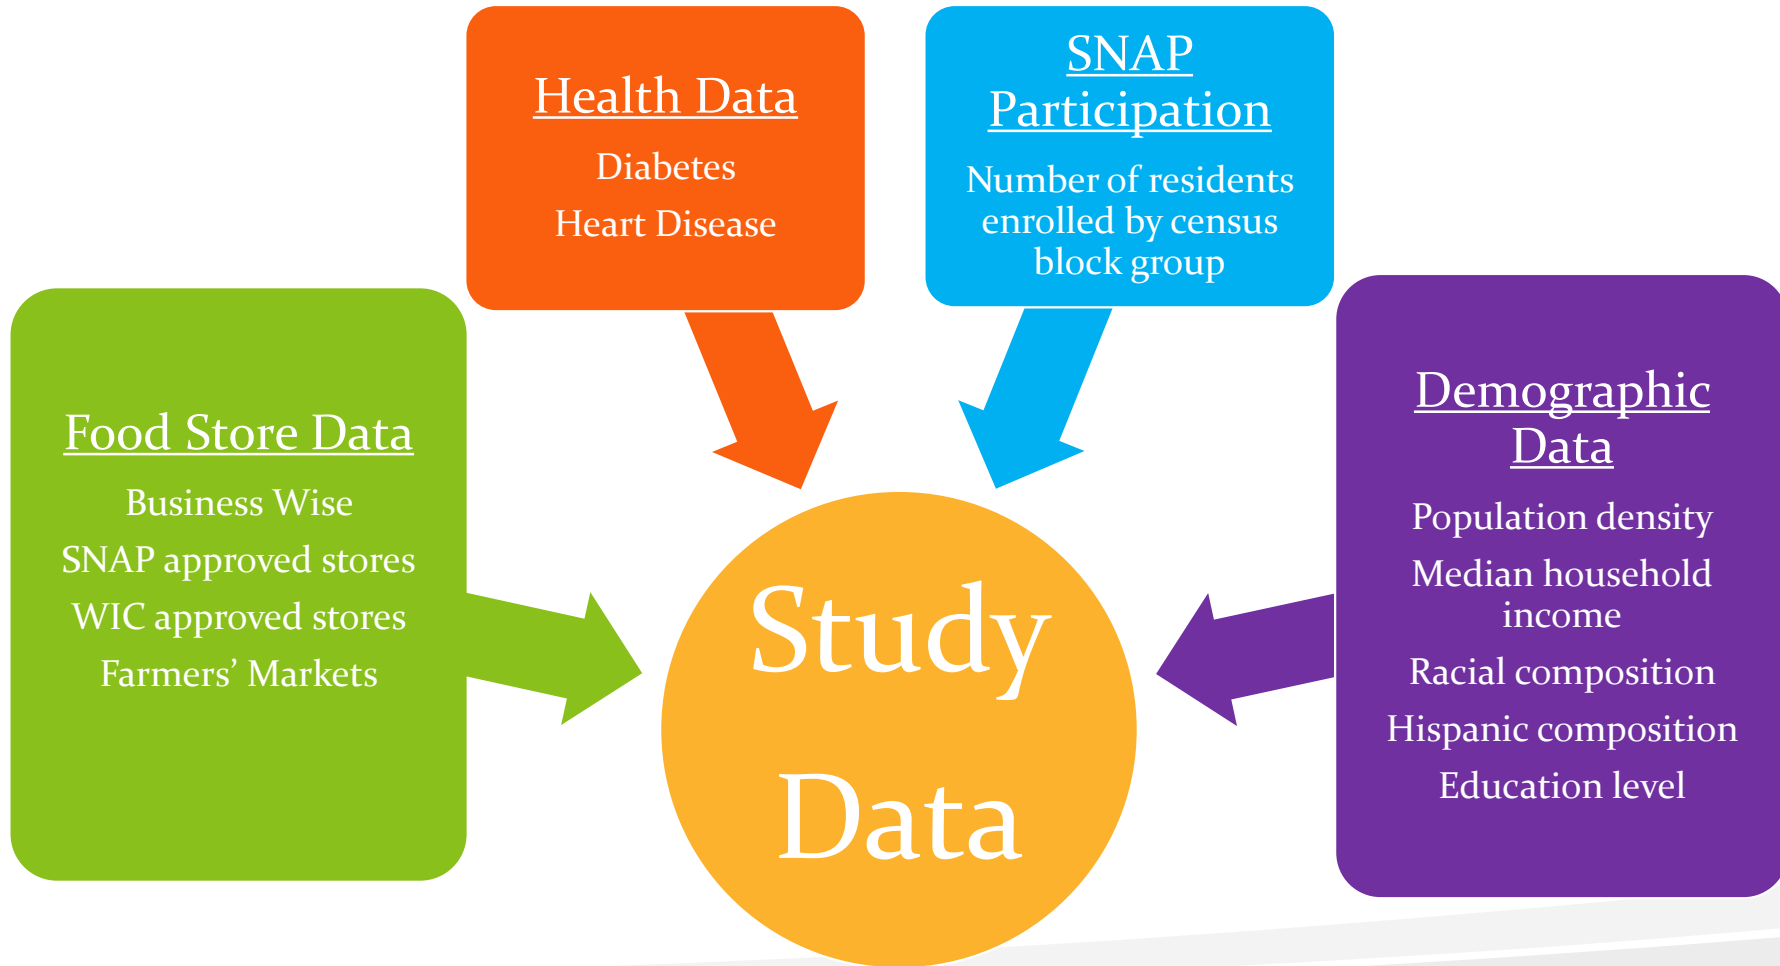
Health Data

Diabetes

Heart Disease

SNAP Participation

Number of residents enrolled by census block group

Food Store Data

Business Wise

SNAP approved stores

WIC approved stores

Farmers' Markets

Study Data

Demographic Data

Population density

Median household income

Racial composition

Hispanic composition

Education level